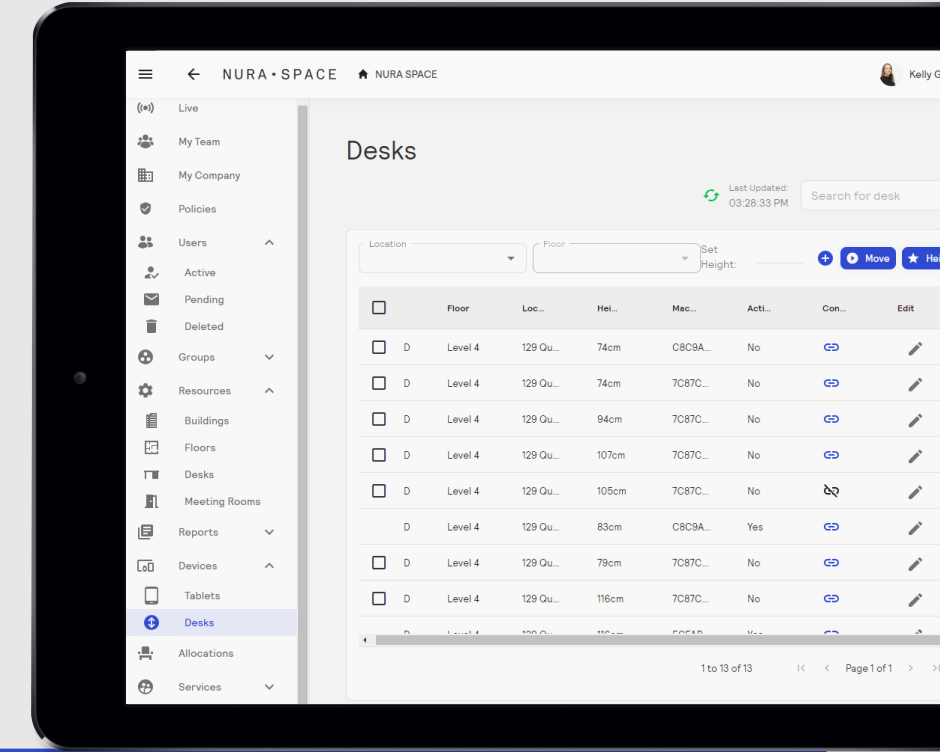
NURA • SPACE NURA SPACE Kelly G

Live
My Team
My Company
Policies
Users
Active
Pending
Deleted
Groups
Resources
Buildings
Floors
Desks
Meeting Rooms
Reports
Devices
Tablets
Desks
Allocations
Services

Desks

Last Updated: 03:28:33 PM

Search for desk

Location
Floor
Set Height:
Move
Hei

| | | Floor | Loc... | Hei... | Mac... | Acti... | Con... | Edit |
|---|---|---|---|---|---|---|---|---|
| | D | Level 4 | 129 Qu... | 74cm | C8C9A... | No | | |
| | D | Level 4 | 129 Qu... | 74cm | 7C87C... | No | | |
| | D | Level 4 | 129 Qu... | 94cm | 7C87C... | No | | |
| | D | Level 4 | 129 Qu... | 107cm | 7C87C... | No | | |
| | D | Level 4 | 129 Qu... | 105cm | 7C87C... | No | | |
| | D | Level 4 | 129 Qu... | 83cm | C8C9A... | Yes | | |
| | D | Level 4 | 129 Qu... | 79cm | 7C87C... | No | | |
| | D | Level 4 | 129 Qu... | 116cm | 7C87C... | No | | |
| | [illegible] | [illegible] | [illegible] | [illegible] | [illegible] | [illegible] | | |

1 to 13 of 13 Page 1 of 1